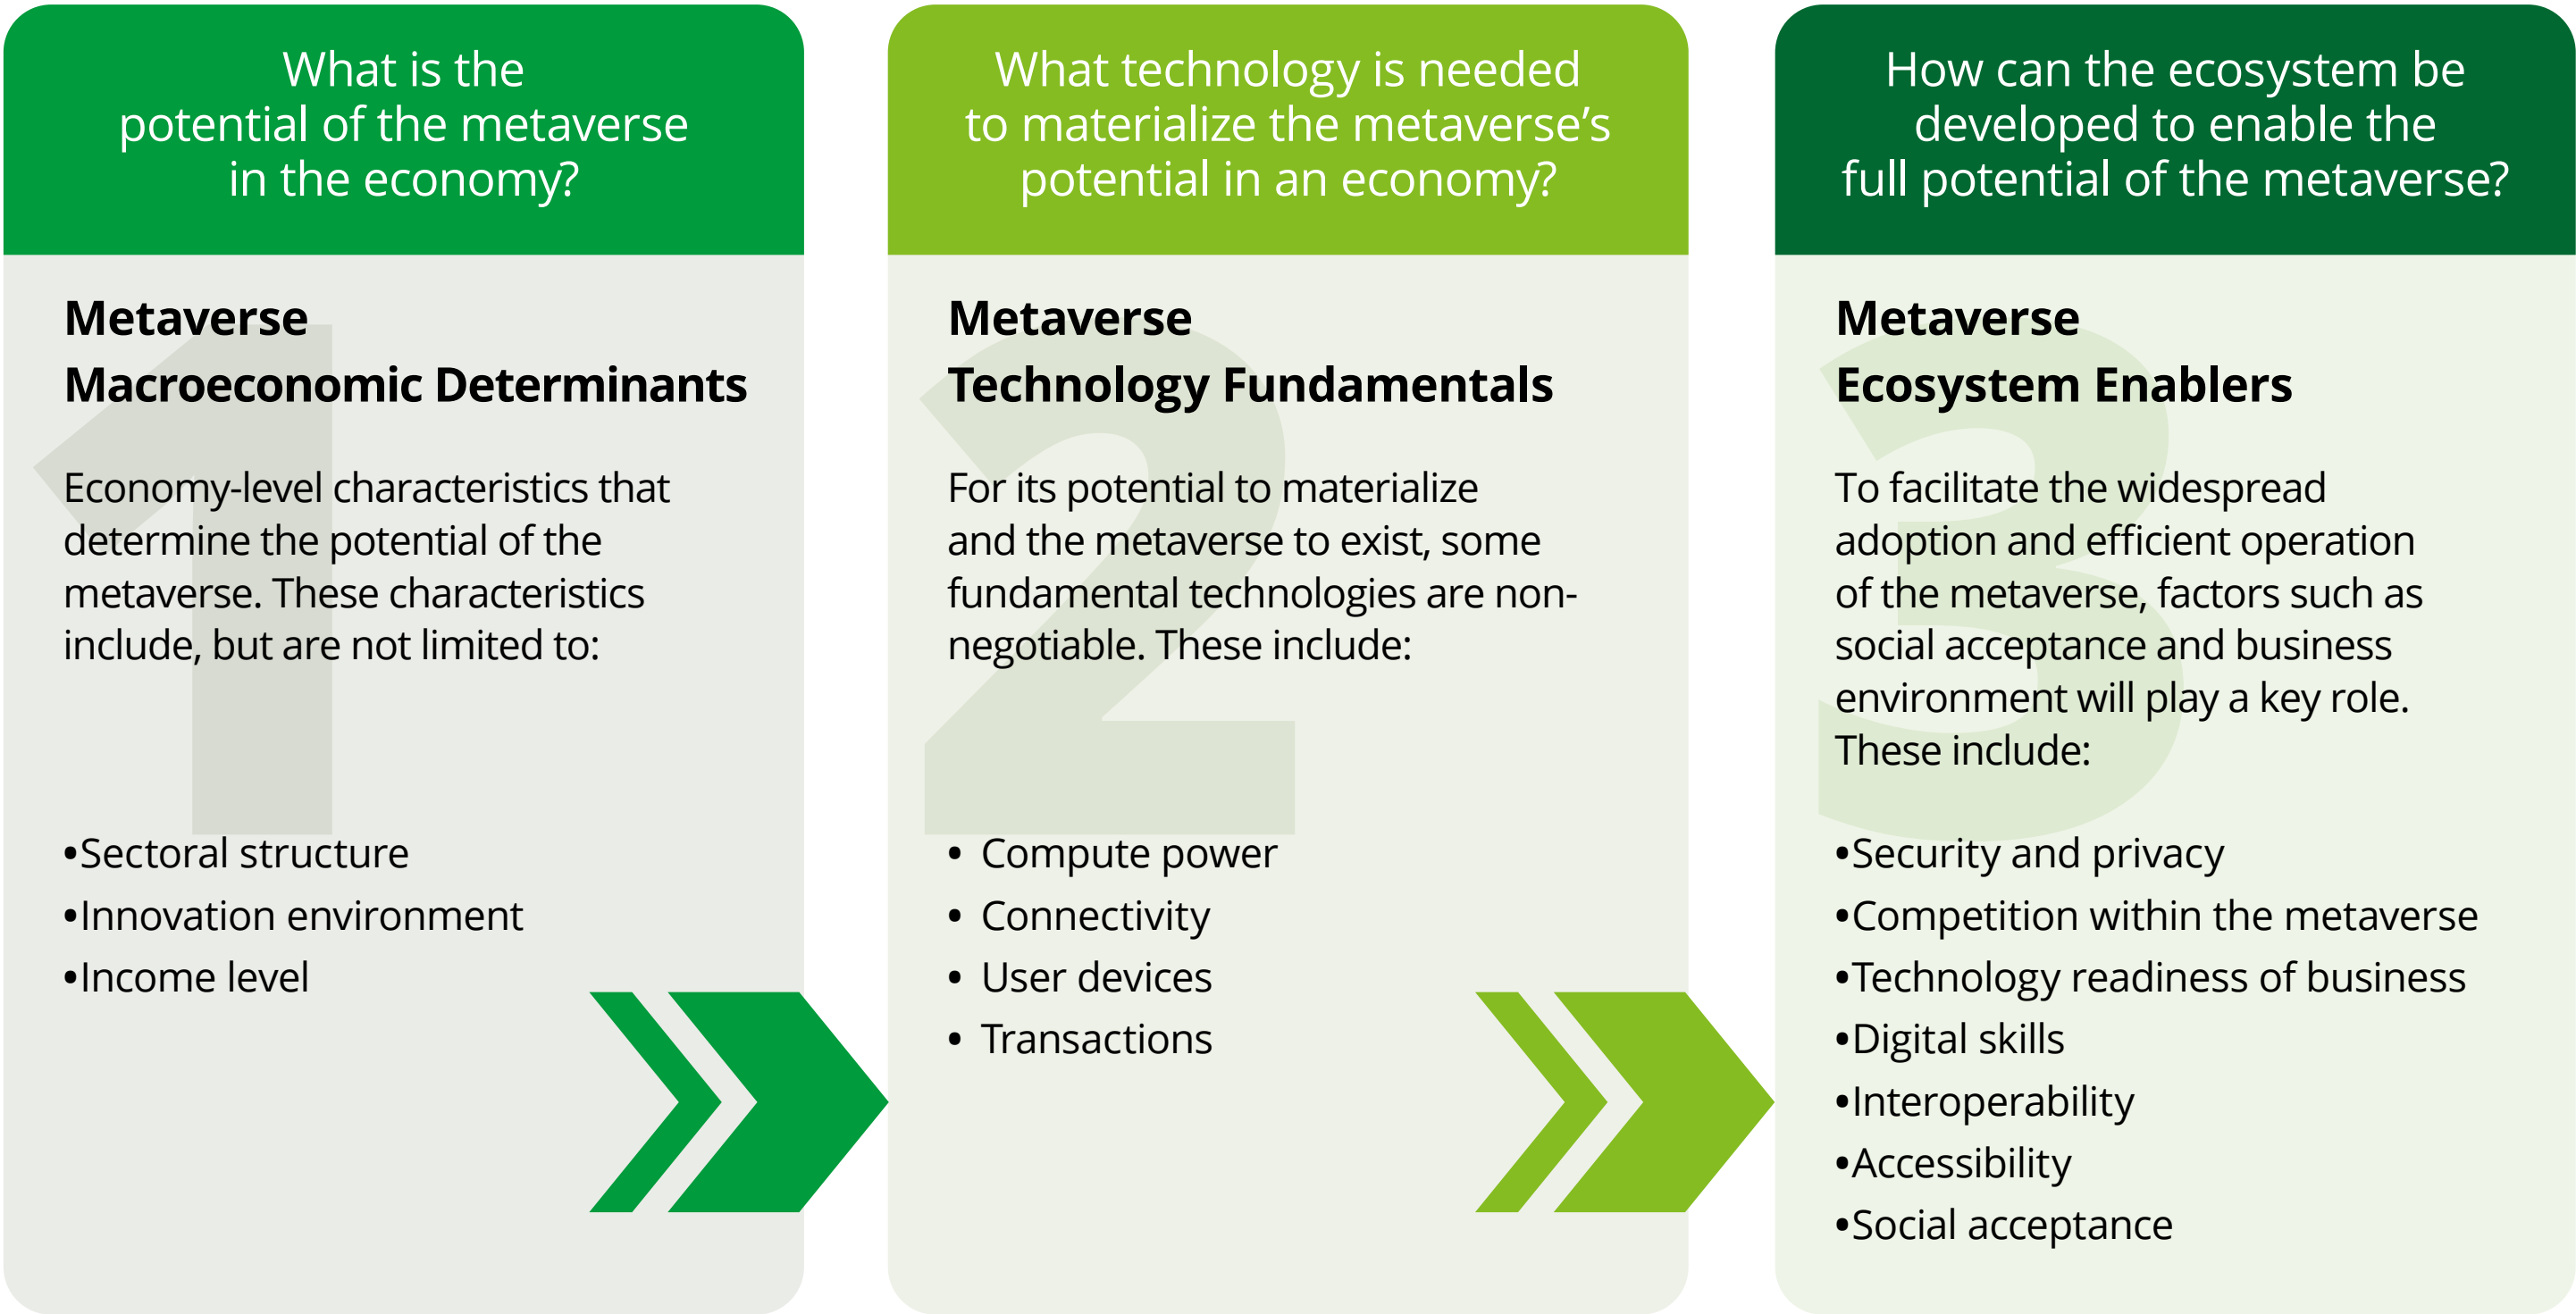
What is the potential of the metaverse in the economy?

1

Metaverse
Macroeconomic Determinants

Economy-level characteristics that determine the potential of the metaverse. These characteristics include, but are not limited to:

•Sectoral structure
•Innovation environment
•Income level

What technology is needed to materialize the metaverse's potential in an economy?

2

Metaverse
Technology Fundamentals

For its potential to materialize and the metaverse to exist, some fundamental technologies are non-negotiable. These include:

• Compute power
• Connectivity
• User devices
• Transactions

How can the ecosystem be developed to enable the full potential of the metaverse?

3

Metaverse
Ecosystem Enablers

To facilitate the widespread adoption and efficient operation of the metaverse, factors such as social acceptance and business environment will play a key role. These include:

•Security and privacy
•Competition within the metaverse
•Technology readiness of business
•Digital skills
•Interoperability
•Accessibility
•Social acceptance